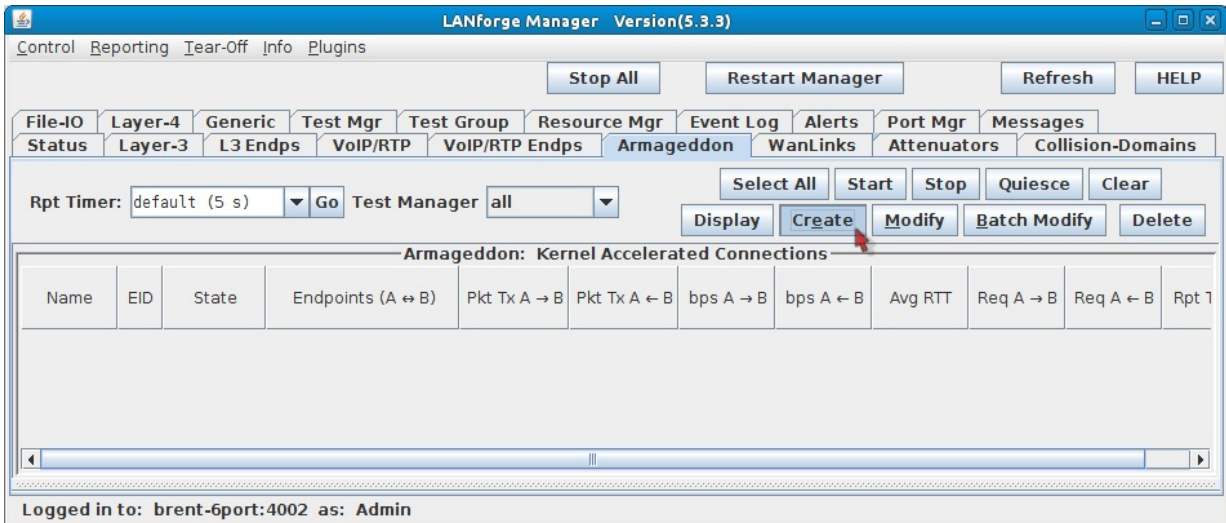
LANforge Manager Version(5.3.3)

Control Reporting Tear-Off Info Plugins

Stop All Restart Manager Refresh HELP

File-IO Layer-4 Generic Test Mgr Test Group Resource Mgr Event Log Alerts Port Mgr Messages
Status Layer-3 L3 Endps VoIP/RTP VoIP/RTP Endps Armageddon WanLinks Attenuators Collision-Domains

Rpt Timer: default (5 s) Go Test Manager all

Select All Start Stop Quiesce Clear
Display Create Modify Batch Modify Delete

Armageddon: Kernel Accelerated Connections

| Name | EID | State | Endpoints (A ↔ B) | Pkt Tx A → B | Pkt Tx A ← B | bps A → B | bps A ← B | Avg RTT | Req A → B | Req A ← B | Rpt T |
|---|---|---|---|---|---|---|---|---|---|---|---|

Logged in to: brent-6port:4002 as: Admin